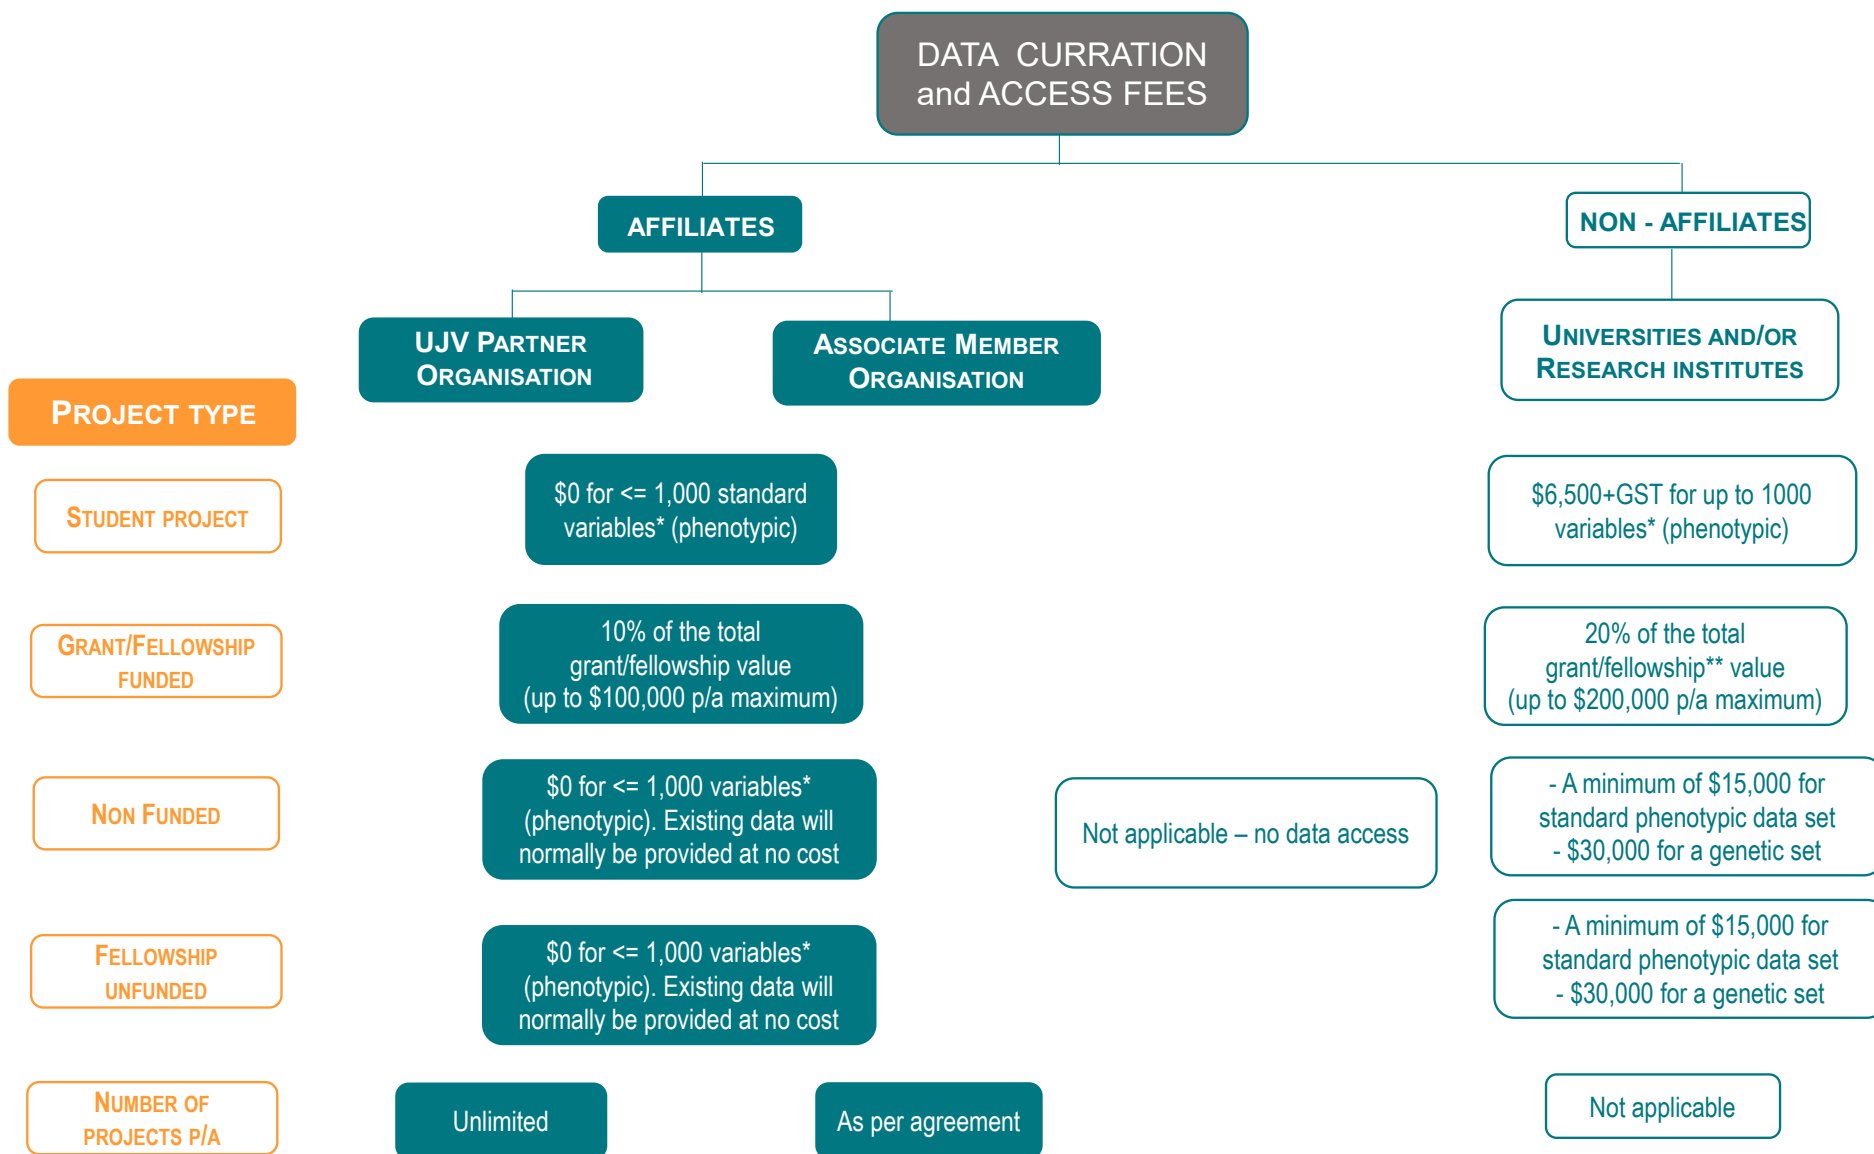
DATA CURRATION and ACCESS FEES

AFFILIATES

NON - AFFILIATES

UJV PARTNER ORGANISATION

ASSOCIATE MEMBER ORGANISATION

UNIVERSITIES AND/OR RESEARCH INSTITUTES

PROJECT TYPE

STUDENT PROJECT

$0 for <= 1,000 standard variables* (phenotypic)

$6,500+GST for up to 1000 variables* (phenotypic)

GRANT/FELLOWSHIP FUNDED

10% of the total grant/fellowship value (up to $100,000 p/a maximum)

20% of the total grant/fellowship** value (up to $200,000 p/a maximum)

NON FUNDED

$0 for <= 1,000 variables* (phenotypic). Existing data will normally be provided at no cost

Not applicable – no data access

- A minimum of $15,000 for standard phenotypic data set
- $30,000 for a genetic set

FELLOWSHIP UNFUNDED

$0 for <= 1,000 variables* (phenotypic). Existing data will normally be provided at no cost

- A minimum of $15,000 for standard phenotypic data set
- $30,000 for a genetic set

NUMBER OF PROJECTS P/A

Unlimited

As per agreement

Not applicable